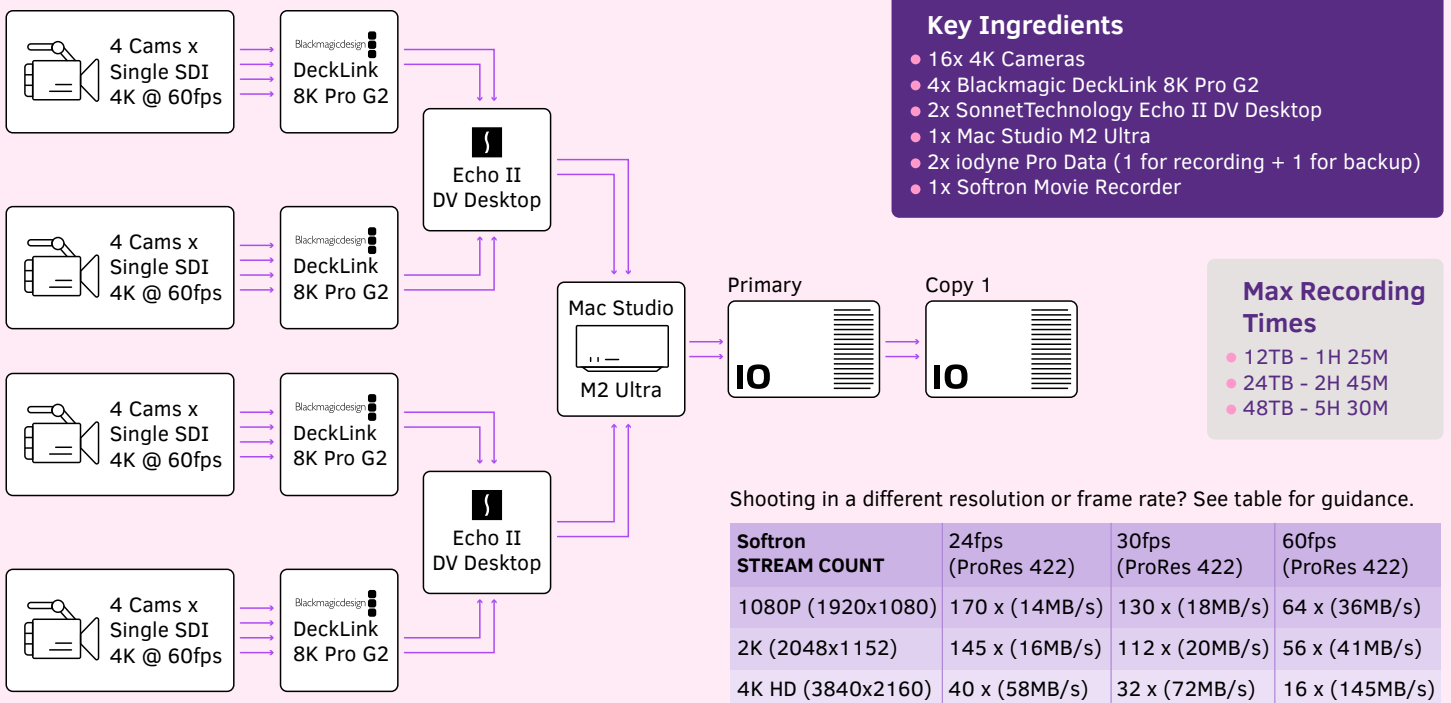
4 Cams x Single SDI 4K @ 60fps

Blackmagicdesign
DeckLink 8K Pro G2

4 Cams x Single SDI 4K @ 60fps

Blackmagicdesign
DeckLink 8K Pro G2

Echo II DV Desktop

4 Cams x Single SDI 4K @ 60fps

Blackmagicdesign
DeckLink 8K Pro G2

4 Cams x Single SDI 4K @ 60fps

Blackmagicdesign
DeckLink 8K Pro G2

Echo II DV Desktop

Mac Studio
M2 Ultra

Primary
IO

Copy 1
IO

Key Ingredients
• 16x 4K Cameras
• 4x Blackmagic DeckLink 8K Pro G2
• 2x SonnetTechnology Echo II DV Desktop
• 1x Mac Studio M2 Ultra
• 2x iodyne Pro Data (1 for recording + 1 for backup)
• 1x Softron Movie Recorder

Max Recording Times
• 12TB - 1H 25M
• 24TB - 2H 45M
• 48TB - 5H 30M

Shooting in a different resolution or frame rate? See table for guidance.

| Softron STREAM COUNT | 24fps (ProRes 422) | 30fps (ProRes 422) | 60fps (ProRes 422) |
|---|---|---|---|
| 1080P (1920x1080) | 170 x (14MB/s) | 130 x (18MB/s) | 64 x (36MB/s) |
| 2K (2048x1152) | 145 x (16MB/s) | 112 x (20MB/s) | 56 x (41MB/s) |
| 4K HD (3840x2160) | 40 x (58MB/s) | 32 x (72MB/s) | 16 x (145MB/s) |